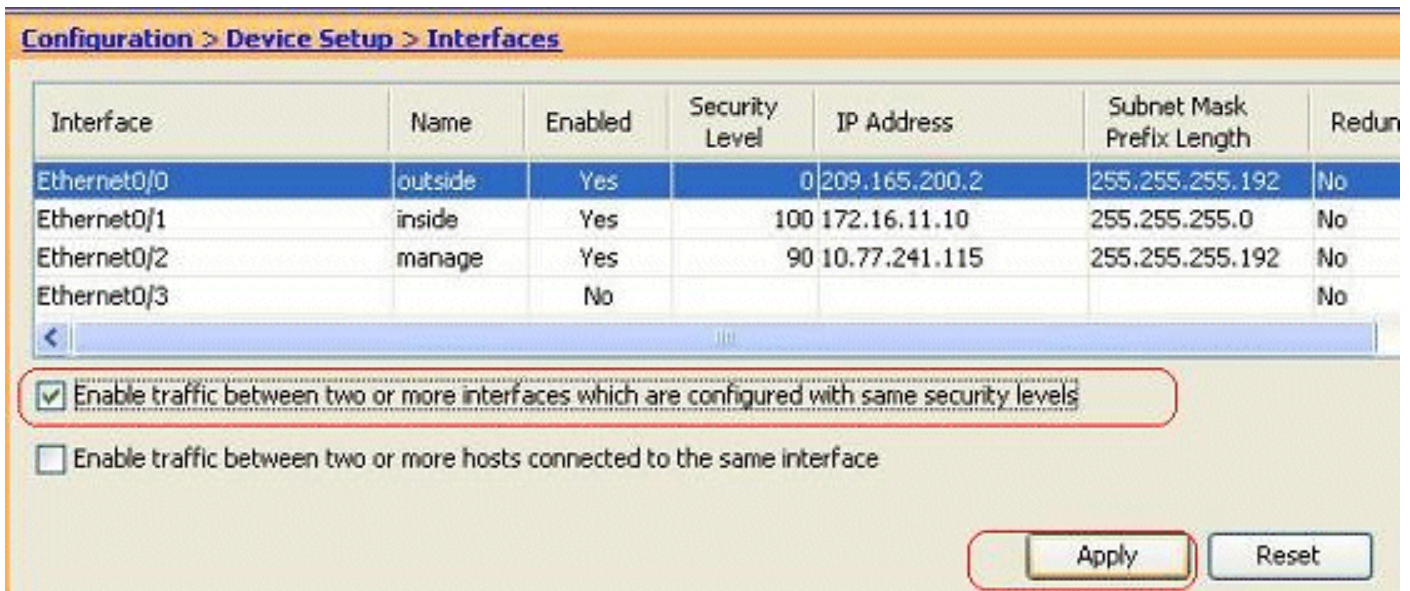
Configuration > Device Setup > Interfaces

| Interface | Name | Enabled | Security Level | IP Address | Subnet Mask Prefix Length | Redun |
|---|---|---|---|---|---|---|
| Ethernet0/0 | outside | Yes | 0 | 209.165.200.2 | 255.255.255.192 | No |
| Ethernet0/1 | inside | Yes | 100 | 172.16.11.10 | 255.255.255.0 | No |
| Ethernet0/2 | manage | Yes | 90 | 10.77.241.115 | 255.255.255.192 | No |
| Ethernet0/3 | | No | | | | No |

Enable traffic between two or more interfaces which are configured with same security levels

Enable traffic between two or more hosts connected to the same interface

Apply Reset